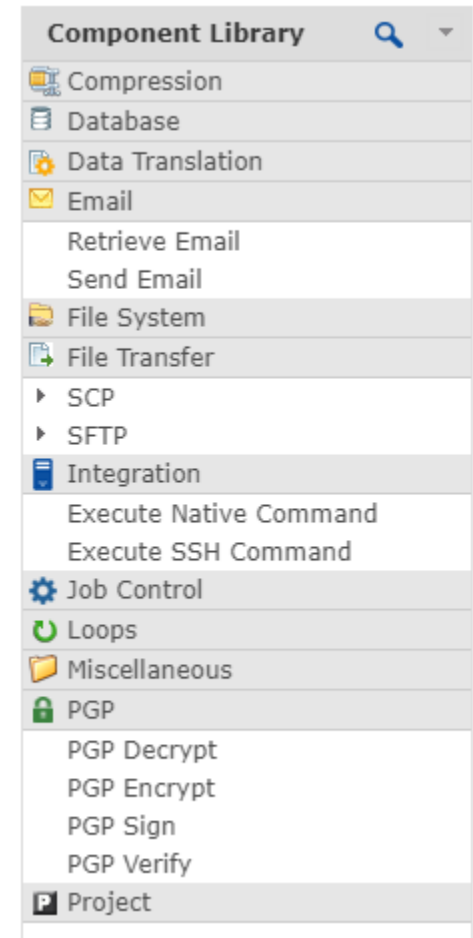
Component Library

Compression
Database
Data Translation
Email
Retrieve Email
Send Email
File System
File Transfer
SCP
SFTP
Integration
Execute Native Command
Execute SSH Command
Job Control
Loops
Miscellaneous
PGP
PGP Decrypt
PGP Encrypt
PGP Sign
PGP Verify
P Project